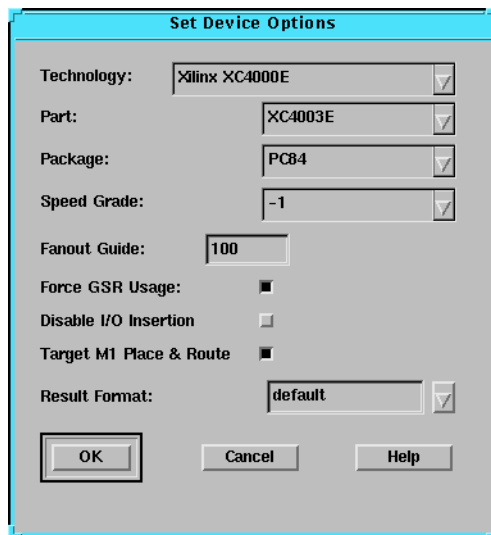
Set Device Options

Technology: Xilinx XC4000E

Part: XC4003E

Package: PC84

Speed Grade: -1

Fanout Guide: 100

Force GSR Usage:

Disable I/O Insertion

Target M1 Place & Route

Result Format: default

OK

Cancel

Help